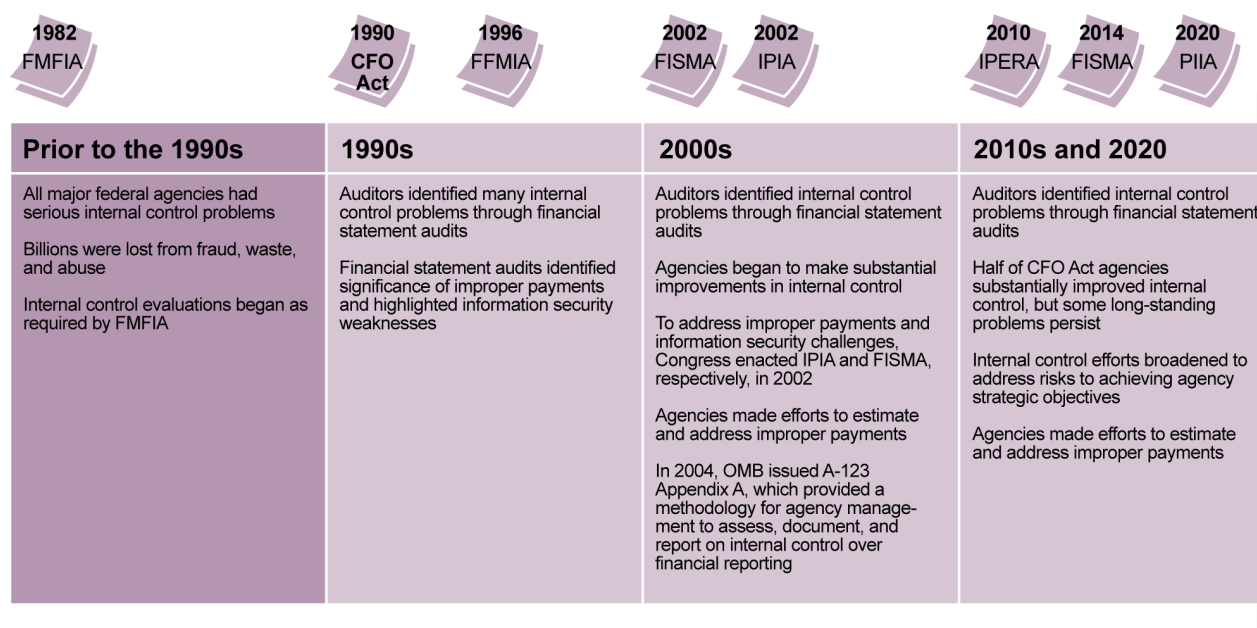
1982
FMFIA

1990
CFO Act

1996
FFMIA

2002
FISMA

2002
IPIA

2010
IPERA

2014
FISMA

2020
PIIA

Prior to the 1990s

All major federal agencies had serious internal control problems

Billions were lost from fraud, waste, and abuse

Internal control evaluations began as required by FMFIA

1990s

Auditors identified many internal control problems through financial statement audits

Financial statement audits identified significance of improper payments and highlighted information security weaknesses

2000s

Auditors identified internal control problems through financial statement audits

Agencies began to make substantial improvements in internal control

To address improper payments and information security challenges, Congress enacted IPIA and FISMA, respectively, in 2002

Agencies made efforts to estimate and address improper payments

In 2004, OMB issued A-123 Appendix A, which provided a methodology for agency management to assess, document, and report on internal control over financial reporting

2010s and 2020

Auditors identified internal control problems through financial statement audits

Half of CFO Act agencies substantially improved internal control, but some long-standing problems persist

Internal control efforts broadened to address risks to achieving agency strategic objectives

Agencies made efforts to estimate and address improper payments